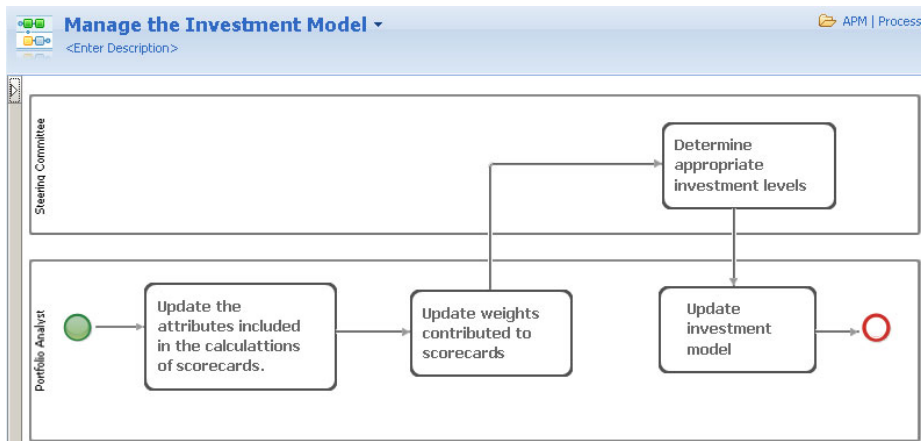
Manage the Investment Model
<Enter Description>

APM | Process

Steering Committee

Determine appropriate investment levels

Portfolio Analyst

Update the attributes included in the calculattions of scorecards.

Update weights contributed to scorecards

Update investment model